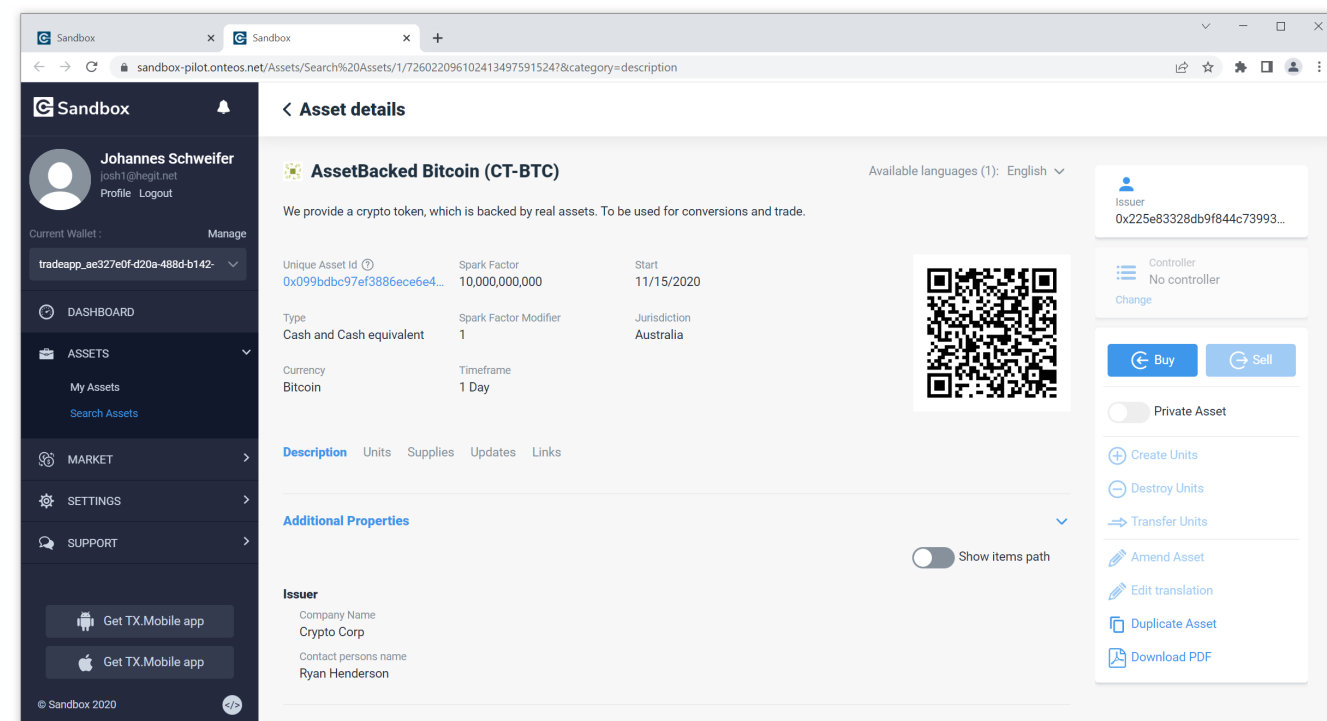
Sandbox × Sandbox × +

sandbox-pilot.onteos.net/Assets/Search%20Assets/1/726022096102413497591524?&category=description

Sandbox

Johannes Schweifer
josh1@hegit.net
Profile Logout

Current Wallet : Manage
tradeapp_ae327e0f-d20a-488d-b142-

DASHBOARD
ASSETS
My Assets
Search Assets
MARKET
SETTINGS
SUPPORT

Get TX.Mobile app
Get TX.Mobile app

© Sandbox 2020

< Asset details

AssetBacked Bitcoin (CT-BTC)

Available languages (1): English

We provide a crypto token, which is backed by real assets. To be used for conversions and trade.

| Unique Asset Id | Spark Factor | Start |
|---|---|---|
| 0x099bdbc97ef3886ece6e4... | 10,000,000,000 | 11/15/2020 |
| Type | Spark Factor Modifier | Jurisdiction |
| Cash and Cash equivalent | 1 | Australia |
| Currency | Timeframe | |
| Bitcoin | 1 Day | |

Description Units Supplies Updates Links

Additional Properties

Show items path

Issuer
Company Name
Crypto Corp
Contact persons name
Ryan Henderson

Issuer
0x225e83328db9f844c73993...

Controller
No controller
Change

Buy Sell

Private Asset

Create Units
Destroy Units
Transfer Units
Amend Asset
Edit translation
Duplicate Asset
Download PDF